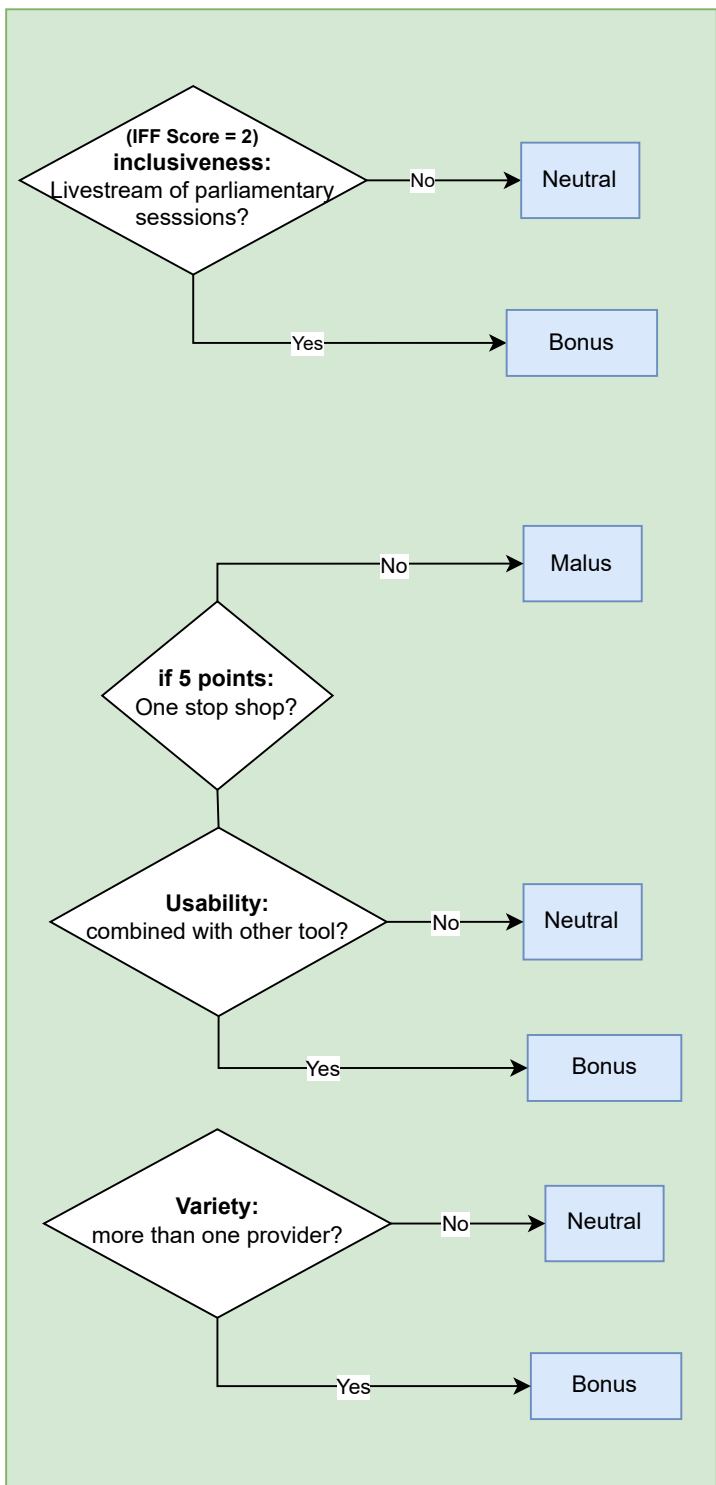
(IFF Score = 2)
inclusiveness:
Livestream of parliamentary sesssions?

No

Neutral

Yes

Bonus

No

Malus

if 5 points:
One stop shop?

Usability:
combined with other tool?

No

Neutral

Yes

Bonus

Variety:
more than one provider?

No

Neutral

Yes

Bonus